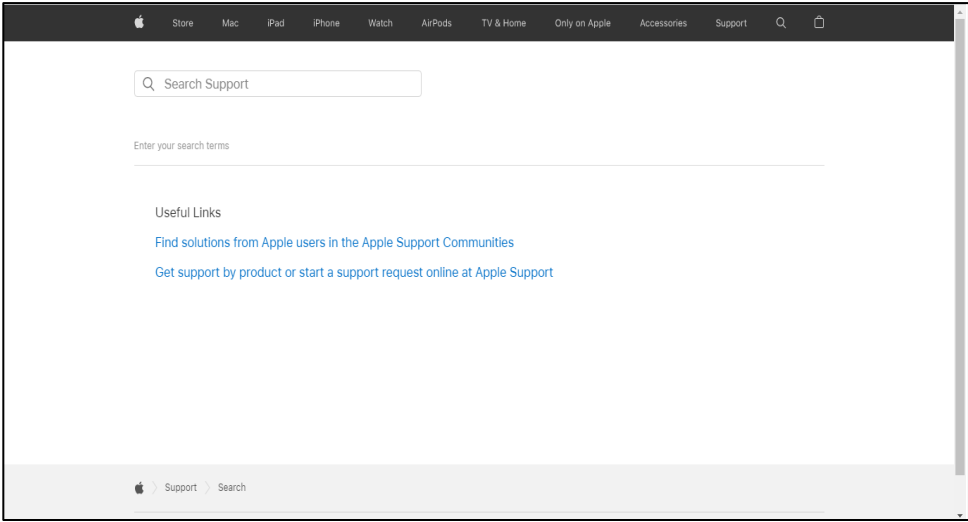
Store Mac iPad iPhone Watch AirPods TV & Home Only on Apple Accessories Support

Search Support

Enter your search terms

Useful Links

Find solutions from Apple users in the Apple Support Communities

Get support by product or start a support request online at Apple Support

Support Search